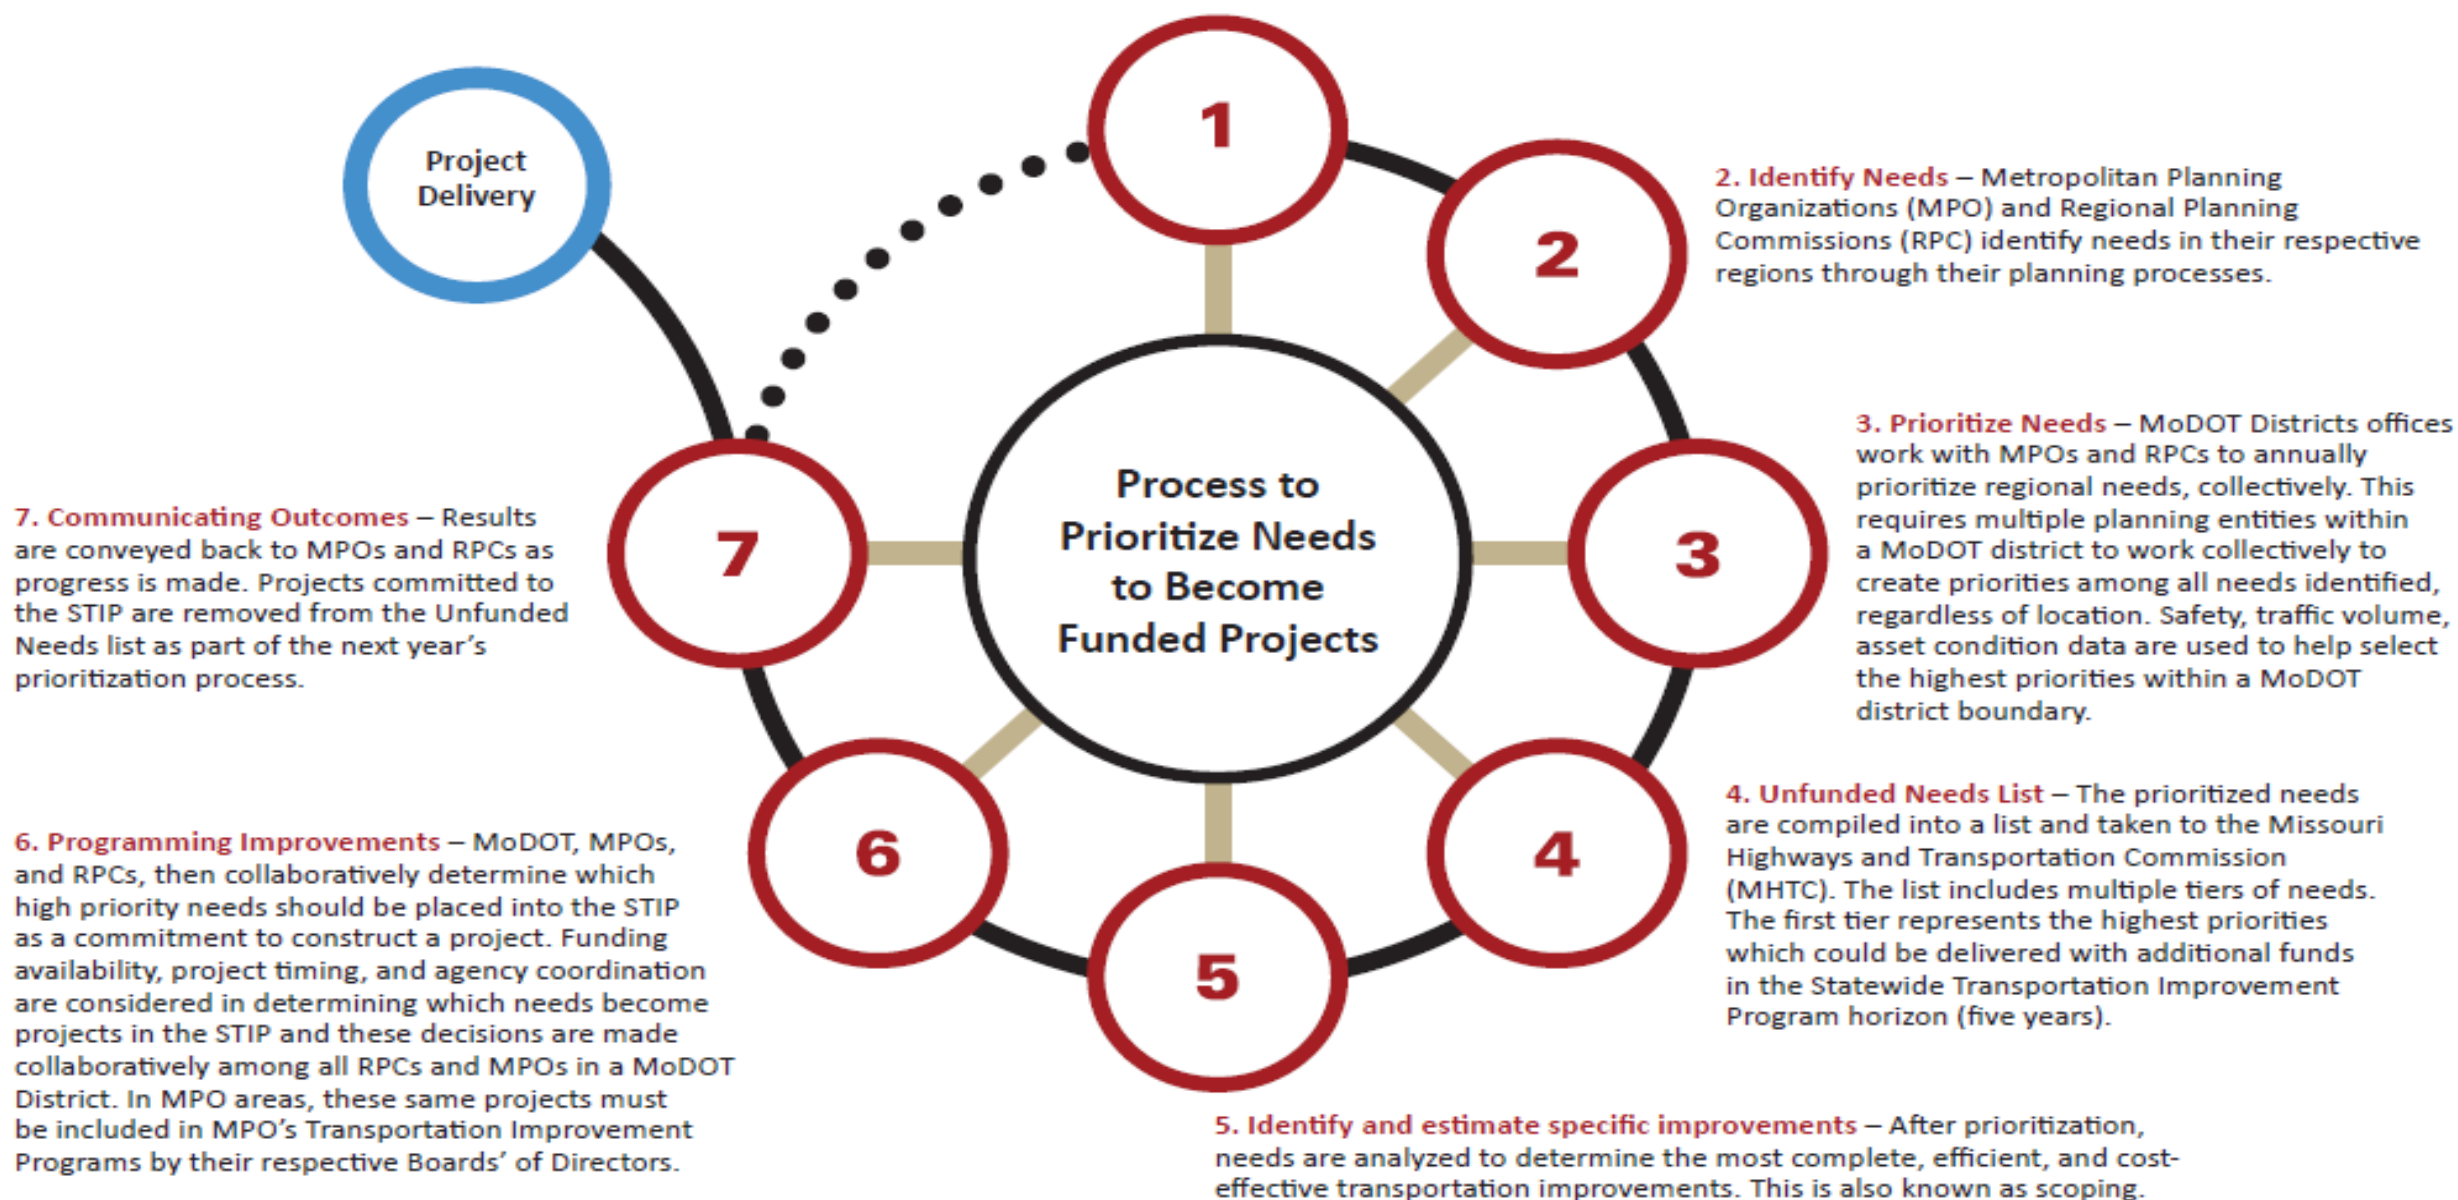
Project Delivery

1

2

2. Identify Needs – Metropolitan Planning Organizations (MPO) and Regional Planning Commissions (RPC) identify needs in their respective regions through their planning processes.

Process to Prioritize Needs to Become Funded Projects

3

3. Prioritize Needs – MoDOT Districts offices work with MPOs and RPCs to annually prioritize regional needs, collectively. This requires multiple planning entities within a MoDOT district to work collectively to create priorities among all needs identified, regardless of location. Safety, traffic volume, asset condition data are used to help select the highest priorities within a MoDOT district boundary.

7

7. Communicating Outcomes – Results are conveyed back to MPOs and RPCs as progress is made. Projects committed to the STIP are removed from the Unfunded Needs list as part of the next year's prioritization process.

4

4. Unfunded Needs List – The prioritized needs are compiled into a list and taken to the Missouri Highways and Transportation Commission (MHTC). The list includes multiple tiers of needs. The first tier represents the highest priorities which could be delivered with additional funds in the Statewide Transportation Improvement Program horizon (five years).

6

6. Programming Improvements – MoDOT, MPOs, and RPCs, then collaboratively determine which high priority needs should be placed into the STIP as a commitment to construct a project. Funding availability, project timing, and agency coordination are considered in determining which needs become projects in the STIP and these decisions are made collaboratively among all RPCs and MPOs in a MoDOT District. In MPO areas, these same projects must be included in MPO's Transportation Improvement Programs by their respective Boards' of Directors.

5

5. Identify and estimate specific improvements – After prioritization, needs are analyzed to determine the most complete, efficient, and cost-effective transportation improvements. This is also known as scoping.